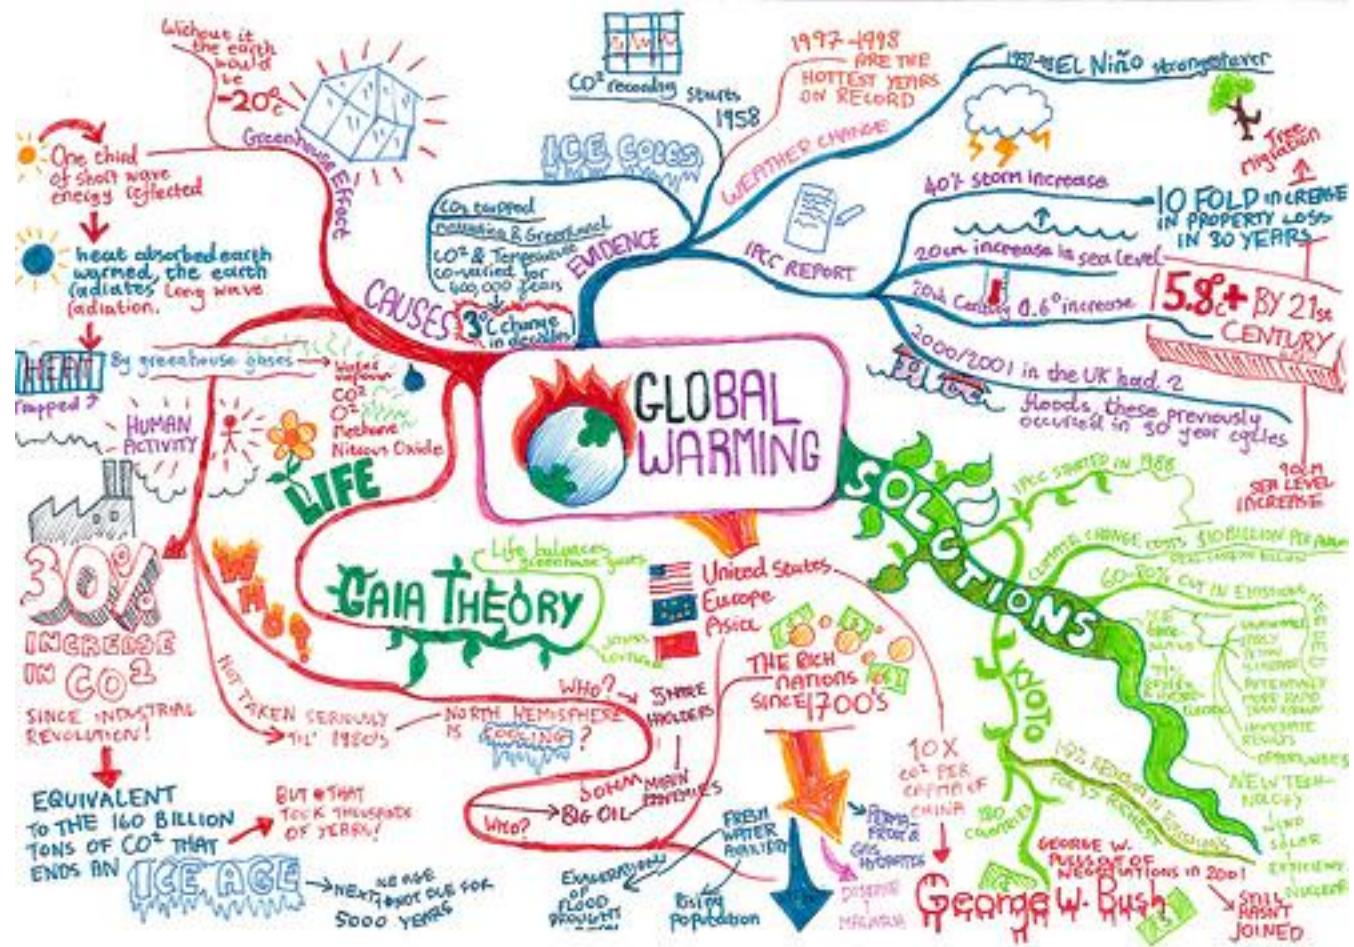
GLOBAL WARMING

Without it the earth would be -20°c

Greenhouse Effect

One third of short wave energy reflected

heat absorbed earth warmed, the earth radiates long wave radiation.

HEAT trapped

By greenhouse gases

Water vapour
CO²
O²
Methane
Nitrous Oxide

CAUSES

HUMAN ACTIVITY

LIFE

30% INCREASE IN CO²

SINCE INDUSTRIAL REVOLUTION!

EQUIVALENT TO THE 160 BILLION TONS OF CO² THAT ENDS AN ICE AGE

BUT THAT TOOK THOUSANDS OF YEARS!

NEXT ICE AGE NOT DUE FOR 5000 YEARS

WHO?

NOT TAKEN SERIOUSLY TIL' 1980'S

NORTH HEMISPHERE IS COOLING?

WHO? SHARE HOLDERS

MAIN EMPLOYERS

SOHM BIG OIL

WHO?

GAIA THEORY

Life balances greenhouse gases

James Lovelock

United States
Europe
Asia

THE RICH NATIONS SINCE 1700'S

10 X CO² PER CAPITA OF CHINA

FRESH WATER AVAILABILITY

EXACERBATION OF FLOOD DROUGHT

Rising population

PERMAFROST & GAS HYDRATES

DISEASE MALARIA

George W. Bush

GEORGE W. PULLS OUT OF NEGOTIATIONS in 2001

STILL HASN'T JOINED

CO² recording starts 1958

ICE CORES

CO₂ trapped revealing a Greenhouse

CO² & Temperature co-varied for 400,000 years

3°C change in decades

EVIDENCE

1997-1998 ARE THE HOTTEST YEARS ON RECORD

WEATHER CHANGE

1997-98 El Niño strongest ever

Tree migration

40% storm increase

10 FOLD INCREASE IN PROPERTY LOSS IN 30 YEARS

IPCC REPORT

20cm increase in sea level

20th Century 0.6° increase

5.8°c+ BY 21st CENTURY

2000/2001 in the UK had 2 floods, these previously occurred in 30 year cycles

90cm SEA LEVEL INCREASE

SOLUTIONS

IPCC STARTED IN 1988

CLIMATE CHANGE COSTS $10 BILLION PER ANNUM

60-80% CUT IN EMISSIONS NEEDED

KYOTO

180 COUNTRIES

5% REDUCTION IN EMISSIONS FOR 35 RICHEST

NEW TECHNOLOGY

WIND
SOLAR
EFFICIENCY
NUCLEAR

OPPORTUNITIES

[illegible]